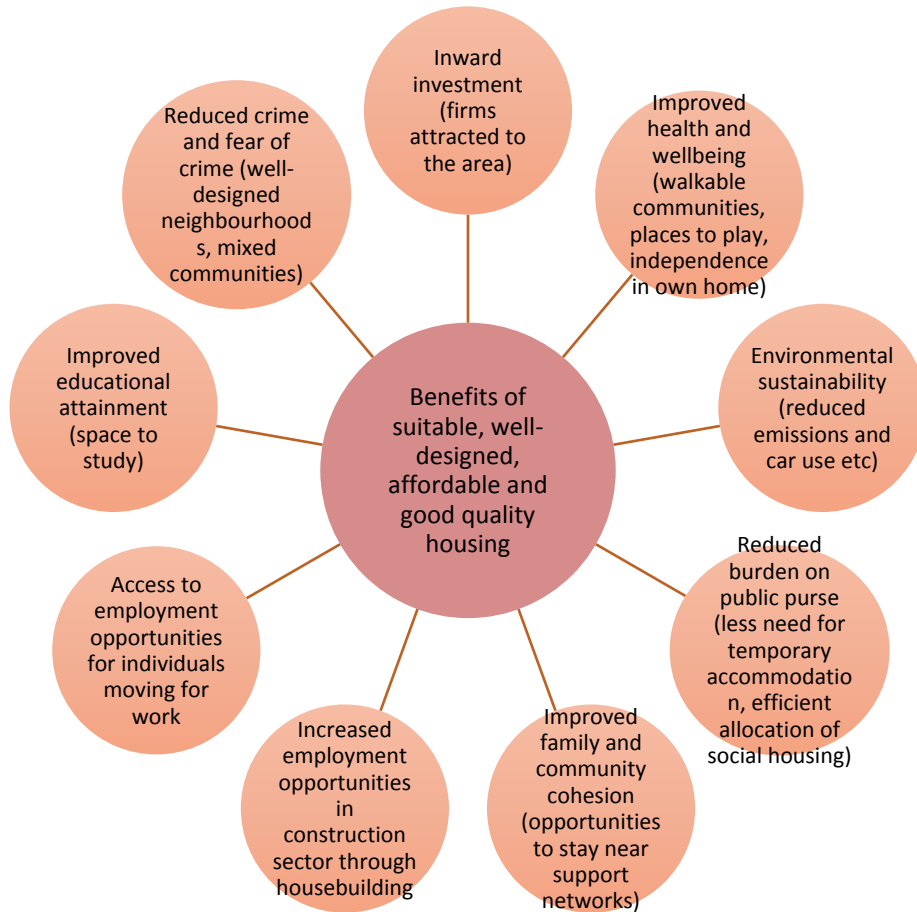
Benefits of suitable, well-designed, affordable and good quality housing

Inward investment (firms attracted to the area)

Improved health and wellbeing (walkable communities, places to play, independence in own home)

Environmental sustainability (reduced emissions and car use etc)

Reduced burden on public purse (less need for temporary accommodation, efficient allocation of social housing)

Improved family and community cohesion (opportunities to stay near support networks)

Increased employment opportunities in construction sector through housebuilding

Access to employment opportunities for individuals moving for work

Improved educational attainment (space to study)

Reduced crime and fear of crime (well-designed neighbourhoods, mixed communities)